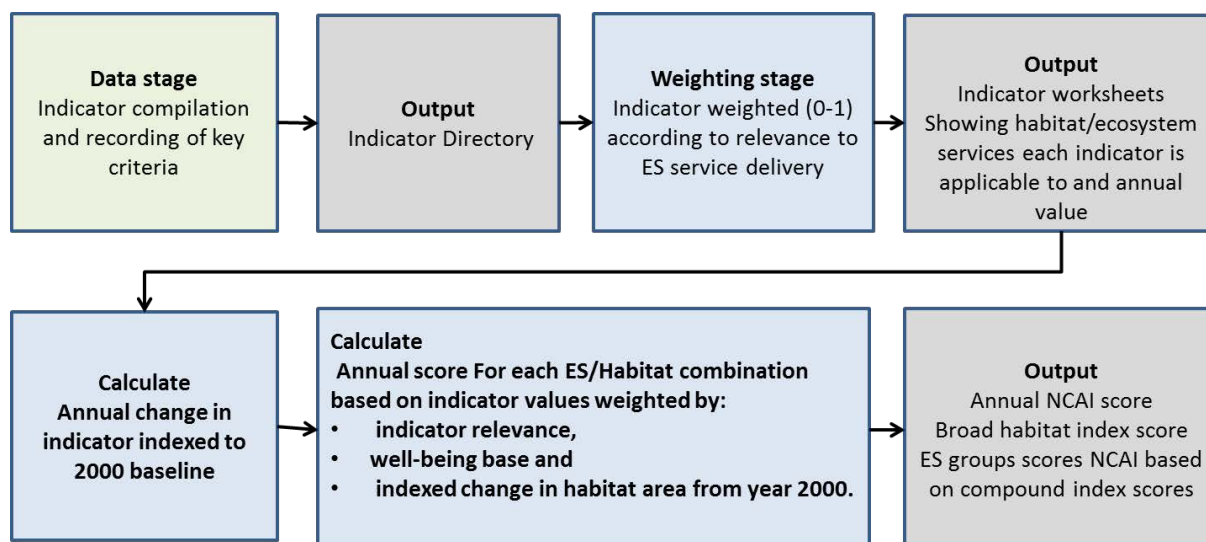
**Data stage**
Indicator compilation and recording of key criteria

**Output**
Indicator Directory

**Weighting stage**
Indicator weighted (0-1) according to relevance to ES service delivery

**Output**
Indicator worksheets
Showing habitat/ecosystem services each indicator is applicable to and annual value

**Calculate**
**Annual change in indicator indexed to 2000 baseline**

**Calculate**
**Annual score For each ES/Habitat combination based on indicator values weighted by:**
- **indicator relevance,**
- **well-being base and**
- **indexed change in habitat area from year 2000.**

**Output**
Annual NCAI score
Broad habitat index score
ES groups scores NCAI based on compound index scores